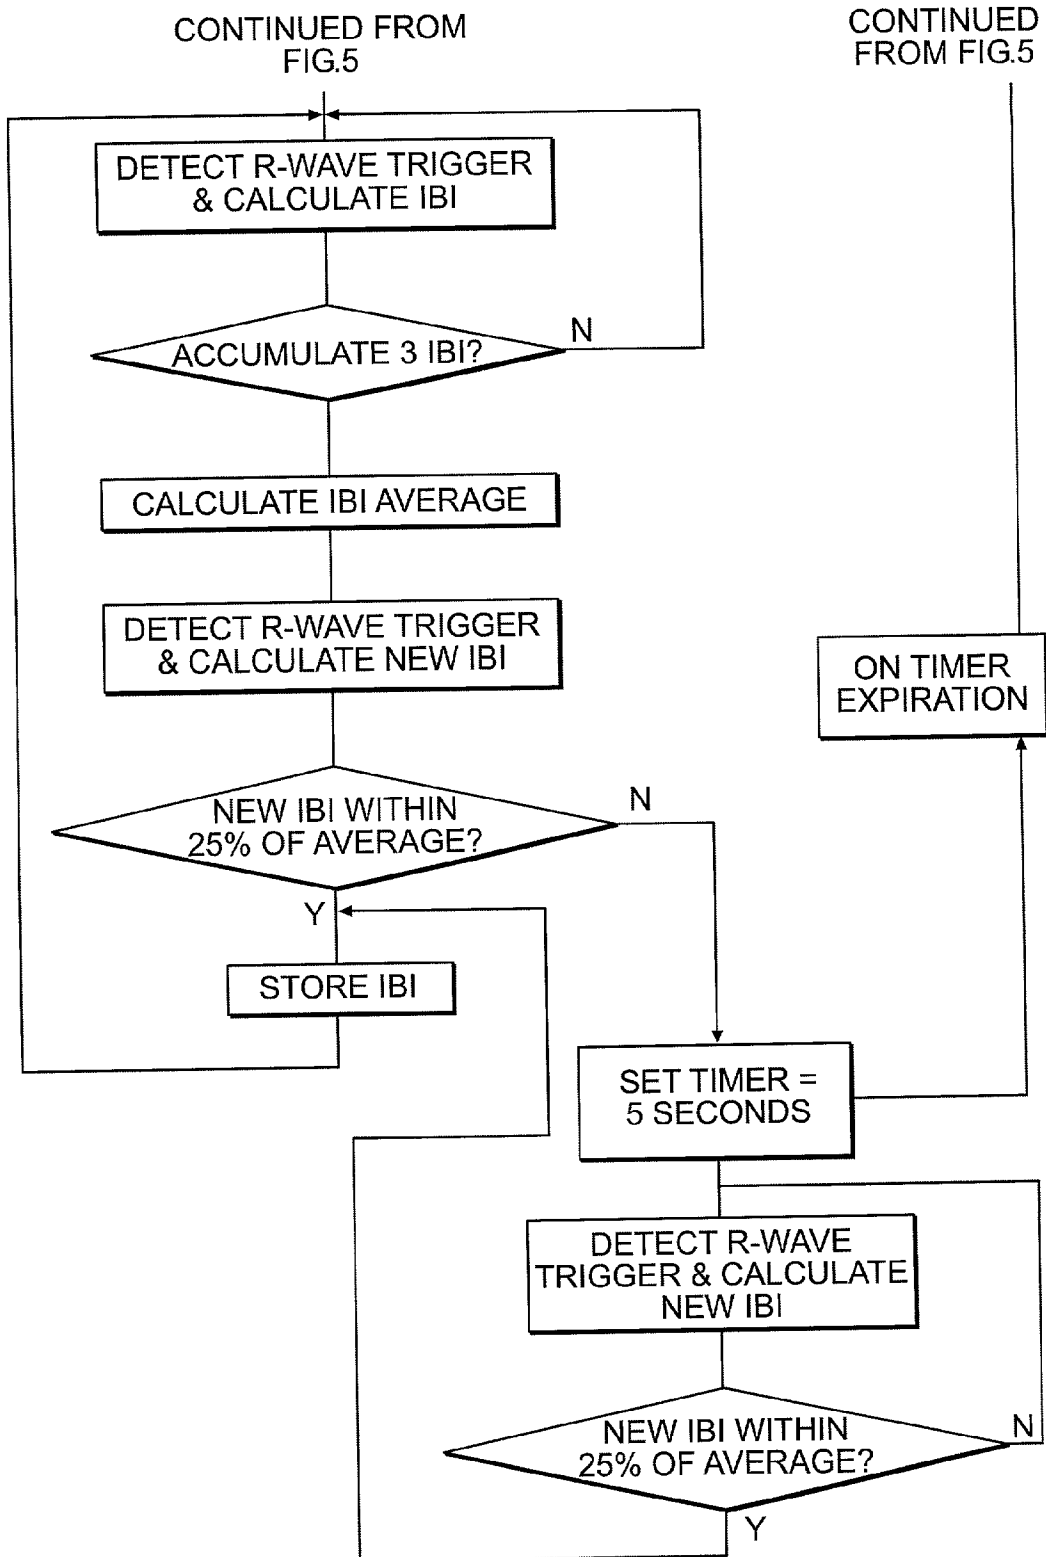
CONTINUED FROM FIG.5

CONTINUED FROM FIG.5

DETECT R-WAVE TRIGGER & CALCULATE IBI

ACCUMULATE 3 IBI?

N

CALCULATE IBI AVERAGE

DETECT R-WAVE TRIGGER & CALCULATE NEW IBI

NEW IBI WITHIN 25% OF AVERAGE?

N

Y

STORE IBI

ON TIMER EXPIRATION

SET TIMER = 5 SECONDS

DETECT R-WAVE TRIGGER & CALCULATE NEW IBI

NEW IBI WITHIN 25% OF AVERAGE?

N

Y